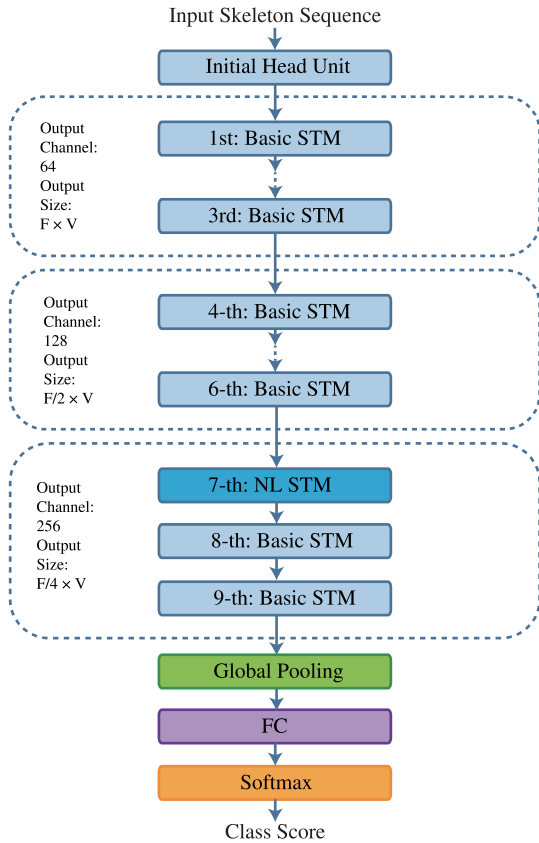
Input Skeleton Sequence

Initial Head Unit

Output Channel: 64 Output Size: F × V

1st: Basic STM

3rd: Basic STM

Output Channel: 128 Output Size: F/2 × V

4-th: Basic STM

6-th: Basic STM

Output Channel: 256 Output Size: F/4 × V

7-th: NL STM

8-th: Basic STM

9-th: Basic STM

Global Pooling

FC

Softmax

Class Score